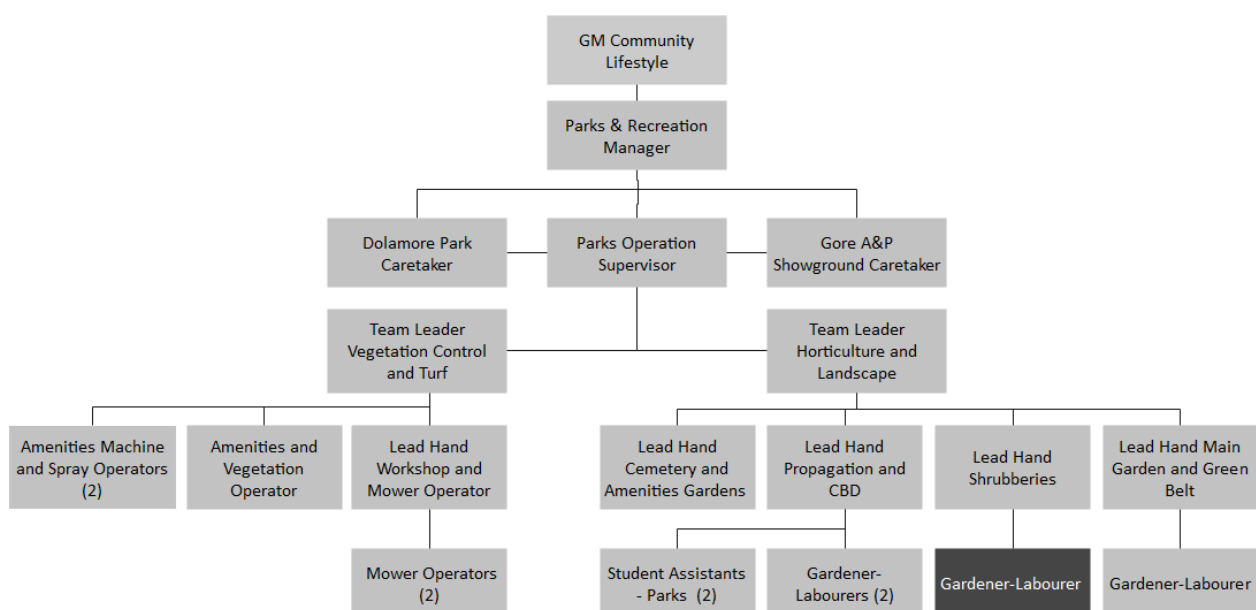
GM Community Lifestyle

Parks & Recreation Manager

Dolamore Park Caretaker

Parks Operation Supervisor

Gore A&P Showground Caretaker

Team Leader Vegetation Control and Turf

Team Leader Horticulture and Landscape

Amenities Machine and Spray Operators (2)

Amenities and Vegetation Operator

Lead Hand Workshop and Mower Operator

Lead Hand Cemetery and Amenities Gardens

Lead Hand Propagation and CBD

Lead Hand Shrubberies

Lead Hand Main Garden and Green Belt

Mower Operators (2)

Student Assistants - Parks (2)

Gardener-Labourers (2)

Gardener-Labourer

Gardener-Labourer